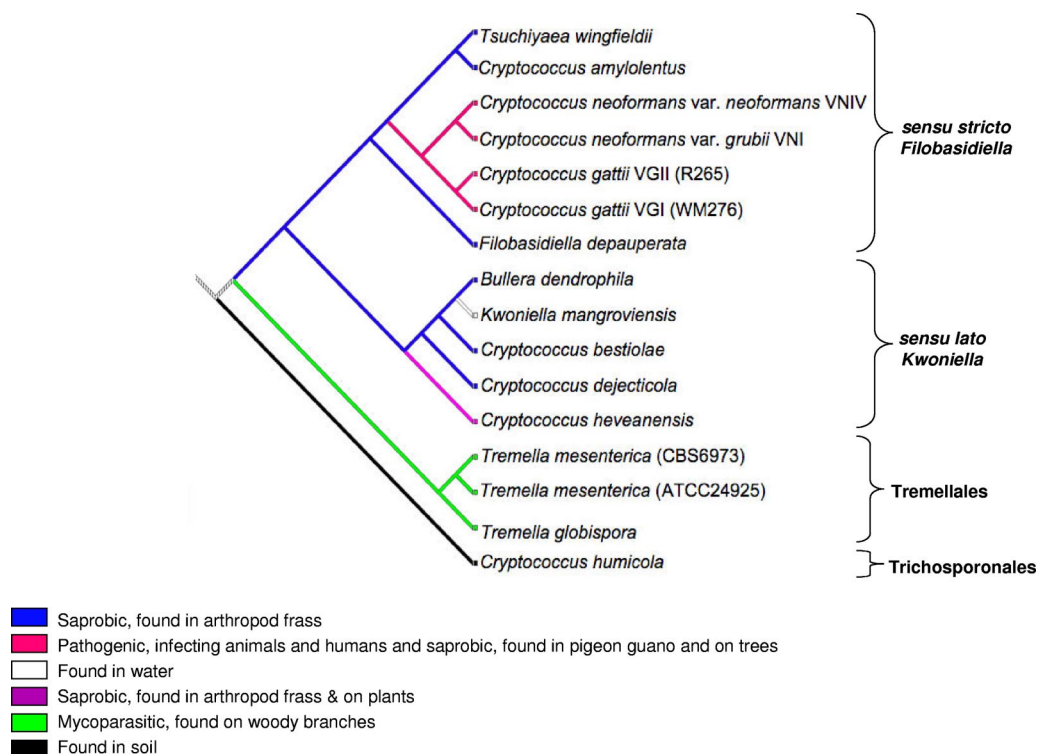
Tsuchiyaea wingfieldii
Cryptococcus amylolentus
Cryptococcus neoformans var. neoformans VNIV
Cryptococcus neoformans var. grubii VNI
Cryptococcus gattii VGII (R265)
Cryptococcus gattii VGI (WM276)
Filobasidiella depauperata
Bullera dendrophila
Kwoniella mangroviensis
Cryptococcus bestiolae
Cryptococcus dejecticola
Cryptococcus heveanensis
Tremella mesenterica (CBS6973)
Tremella mesenterica (ATCC24925)
Tremella globispora
Cryptococcus humicola

sensu stricto Filobasidiella
sensu lato Kwoniella
Tremellales
Trichosporonales

Saprobic, found in arthropod frass
Pathogenic, infecting animals and humans and saprobic, found in pigeon guano and on trees
Found in water
Saprobic, found in arthropod frass & on plants
Mycoparasitic, found on woody branches
Found in soil